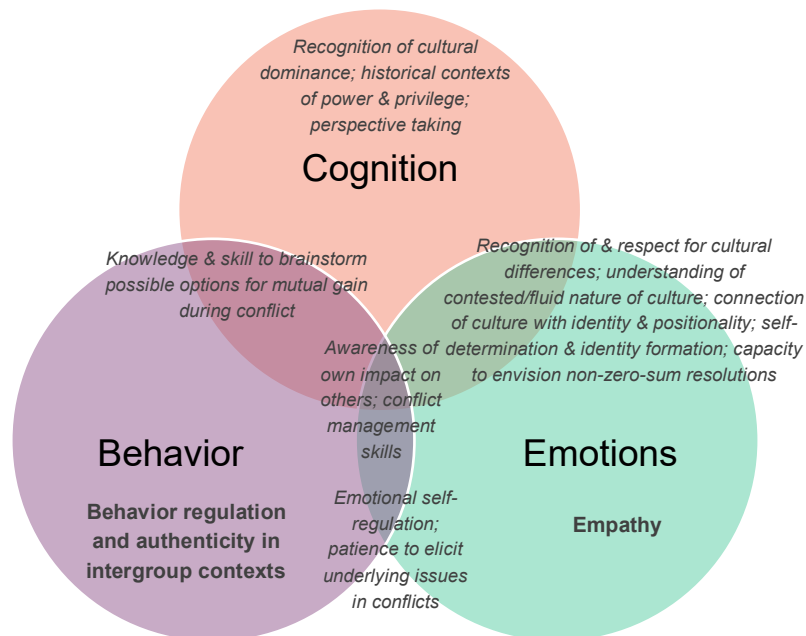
Recognition of cultural dominance; historical contexts of power & privilege; perspective taking

Cognition

Knowledge & skill to brainstorm possible options for mutual gain during conflict

Recognition of & respect for cultural differences; understanding of contested/fluid nature of culture; connection of culture with identity & positionality; self-determination & identity formation; capacity to envision non-zero-sum resolutions

Awareness of own impact on others; conflict management skills

Behavior

Emotions

Behavior regulation and authenticity in intergroup contexts

Emotional self-regulation; patience to elicit underlying issues in conflicts

Empathy